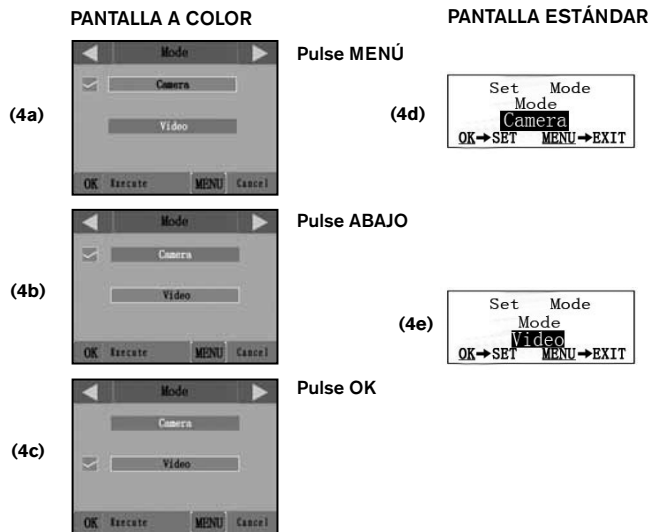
PANTALLA A COLOR

PANTALLA ESTÁNDAR

(4a)

Mode

Camera

Video

OK Execute MENU Cancel

Pulse MENÚ

(4d)

Set Mode
Mode
Camera
OK→SET MENU→EXIT

(4b)

Mode

Camera

Video

OK Execute MENU Cancel

Pulse ABAJO

(4e)

Set Mode
Mode
Video
OK→SET MENU→EXIT

(4c)

Mode

Camera

Video

OK Execute MENU Cancel

Pulse OK